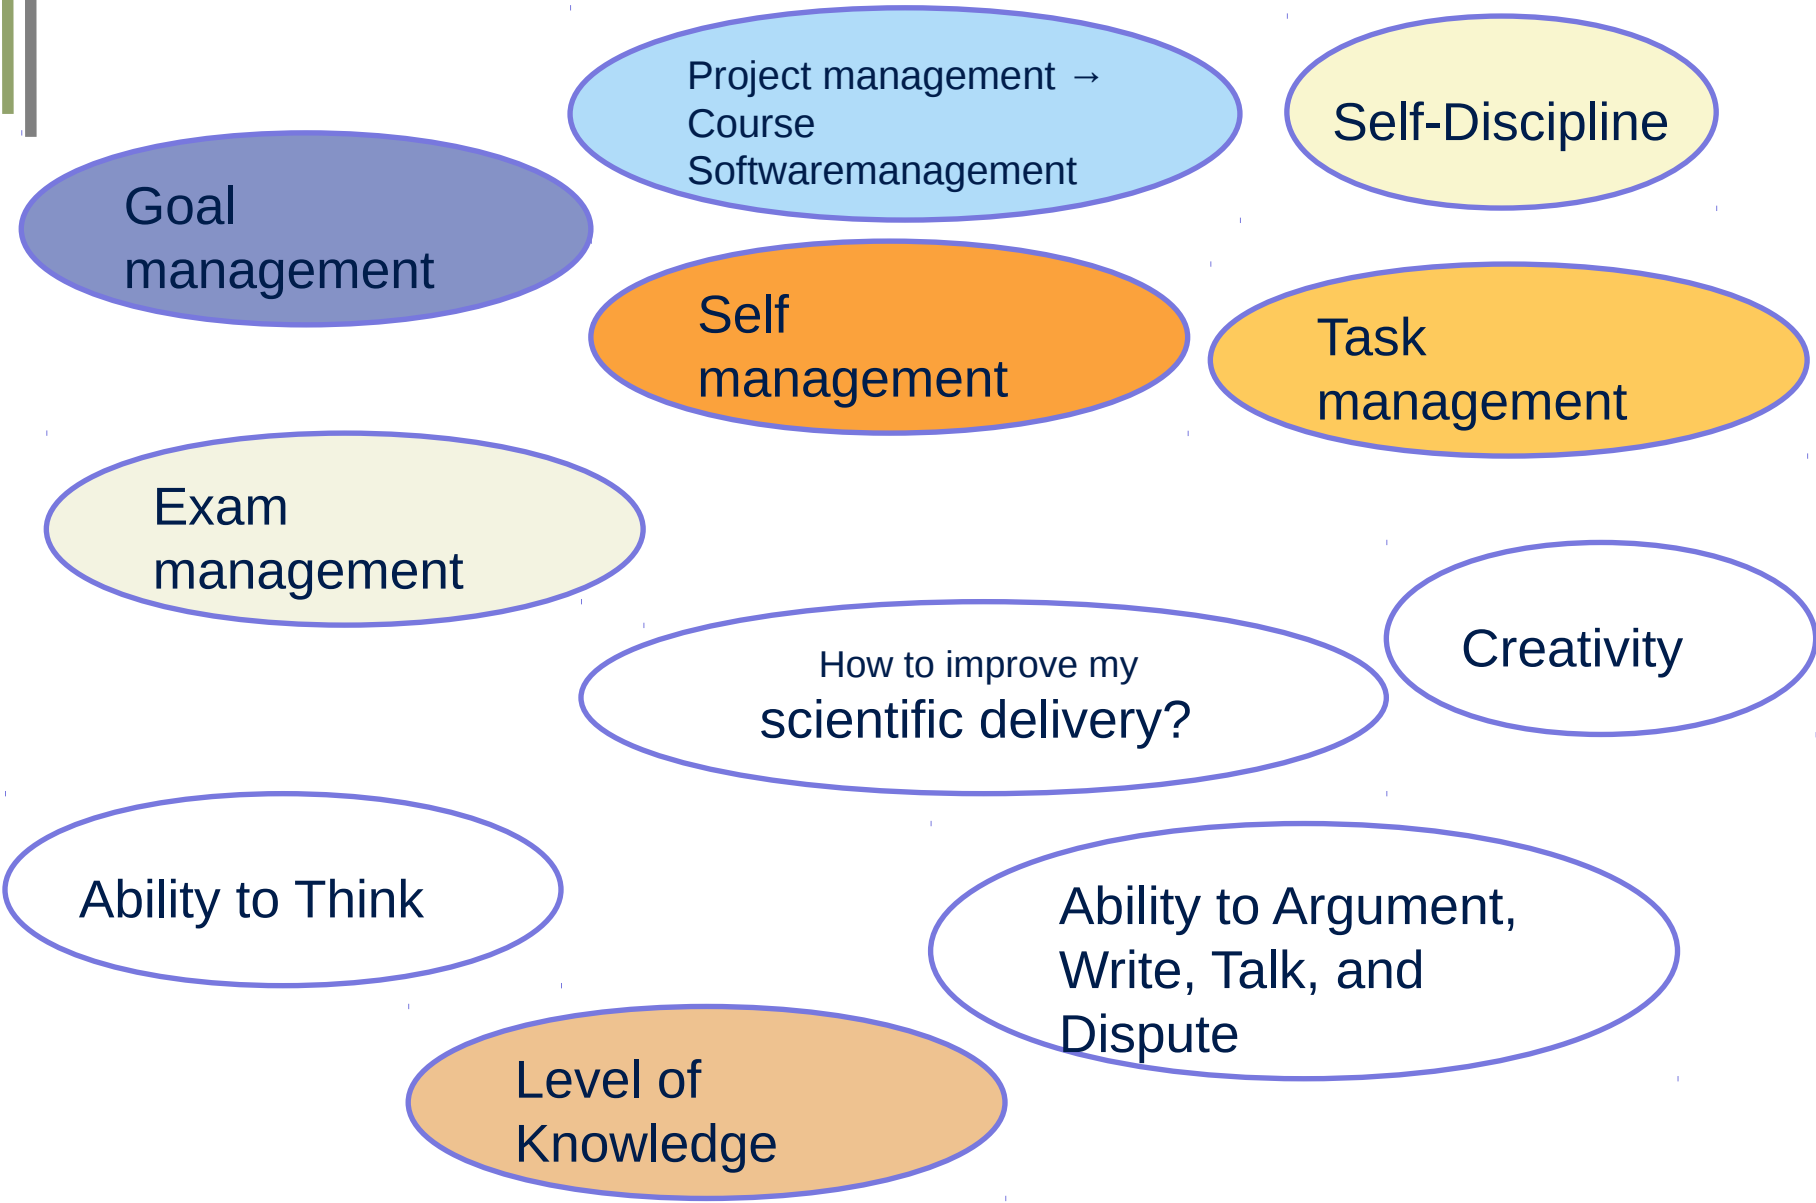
Project management → Course Softwaremanagement

Self-Discipline

Goal management

Self management

Task management

Exam management

How to improve my scientific delivery?

Creativity

Ability to Think

Ability to Argument, Write, Talk, and Dispute

Level of Knowledge